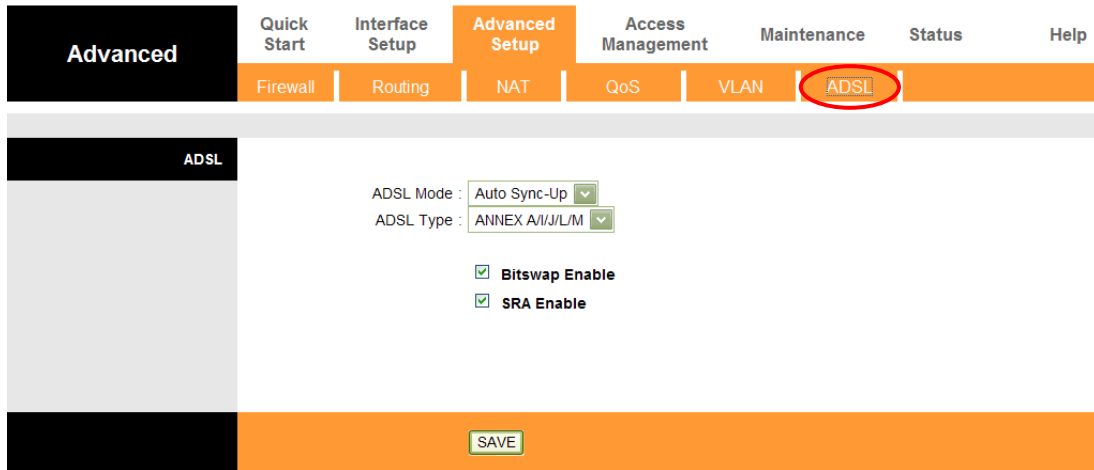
Advanced

Quick Start
Interface Setup
Advanced Setup
Access Management
Maintenance
Status
Help

Firewall
Routing
NAT
QoS
VLAN
ADSL

ADSL

ADSL Mode : Auto Sync-Up
ADSL Type : ANNEX A/I/J/L/M

☑ Bitswap Enable
☑ SRA Enable

SAVE